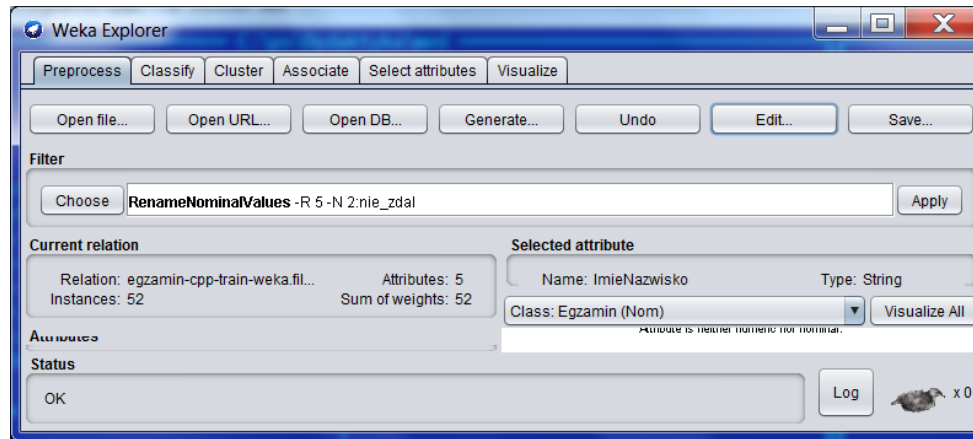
Weka Explorer

Preprocess | Classify | Cluster | Associate | Select attributes | Visualize

Open file... | Open URL... | Open DB... | Generate... | Undo | Edit... | Save...

Filter

Choose | RenameNominalValues -R 5 -N 2:nie_zdal | Apply

Current relation

Relation: egzamin-cpp-train-weka.fil... Attributes: 5
Instances: 52 Sum of weights: 52

Selected attribute

Name: ImieNazwisko Type: String

Class: Egzamin (Nom) | Visualize All

Attributes

Attribute is neither numeric nor nominal.

Status

OK

Log

x 0